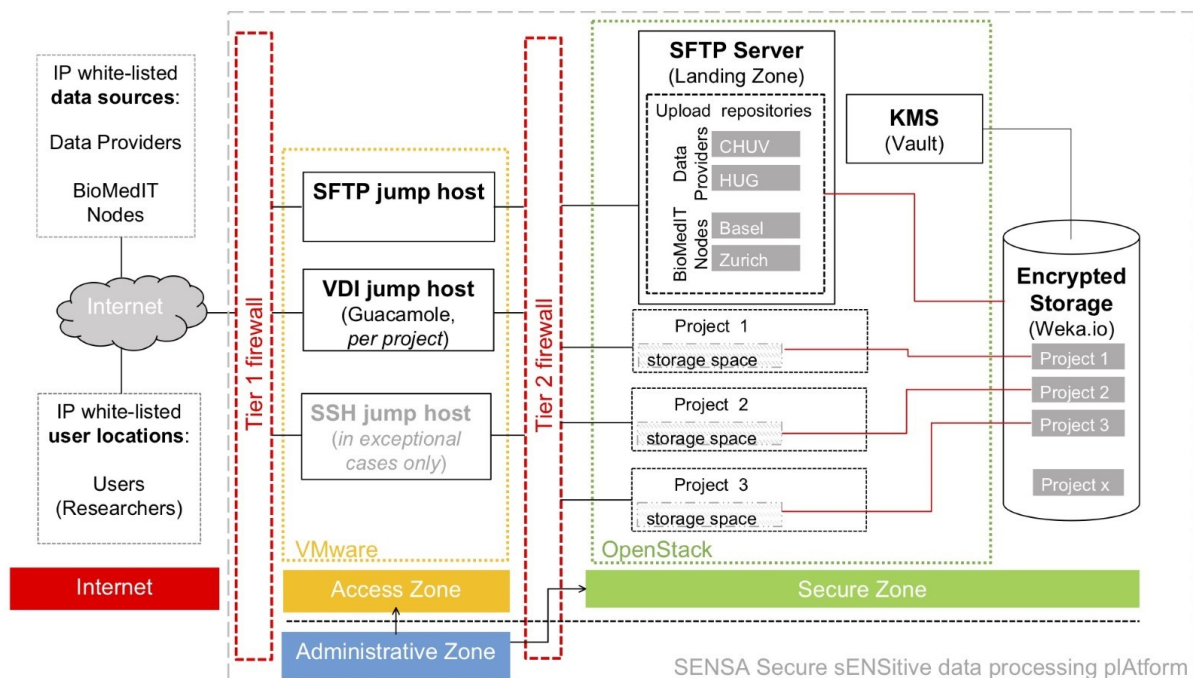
IP white-listed **data sources**:

Data Providers

BioMedIT Nodes

Internet

IP white-listed **user locations**:

Users (Researchers)

Internet

Tier 1 firewall

SFTP jump host

VDI jump host (Guacamole, *per project*)

SSH jump host (*in exceptional cases only*)

VMware

Access Zone

Administrative Zone

Tier 2 firewall

SFTP Server (Landing Zone)

Upload repositories

Data Providers

CHUV

HUG

BioMedIT Nodes

Basel

Zurich

KMS (Vault)

Project 1

storage space

Project 2

storage space

Project 3

storage space

OpenStack

Encrypted Storage (Weka.io)

Project 1

Project 2

Project 3

Project x

Secure Zone

SENSA Secure sENSitive data processing plAtform